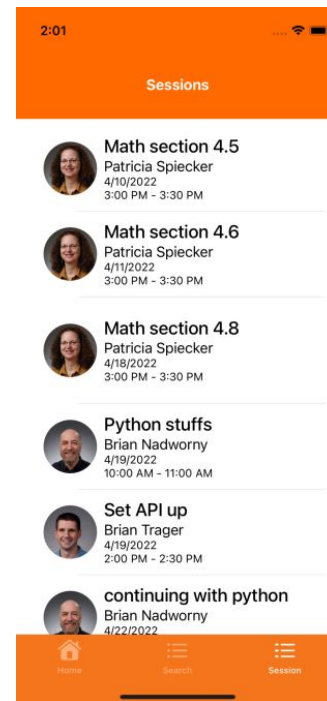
2:01

Sessions

Math section 4.5
Patricia Spiecker
4/10/2022
3:00 PM - 3:30 PM

Math section 4.6
Patricia Spiecker
4/11/2022
3:00 PM - 3:30 PM

Math section 4.8
Patricia Spiecker
4/18/2022
3:00 PM - 3:30 PM

Python stuffs
Brian Nadworny
4/19/2022
10:00 AM - 11:00 AM

Set API up
Brian Trager
4/19/2022
2:00 PM - 2:30 PM

continuing with python
Brian Nadworny
4/22/2022

Home
Search
Session